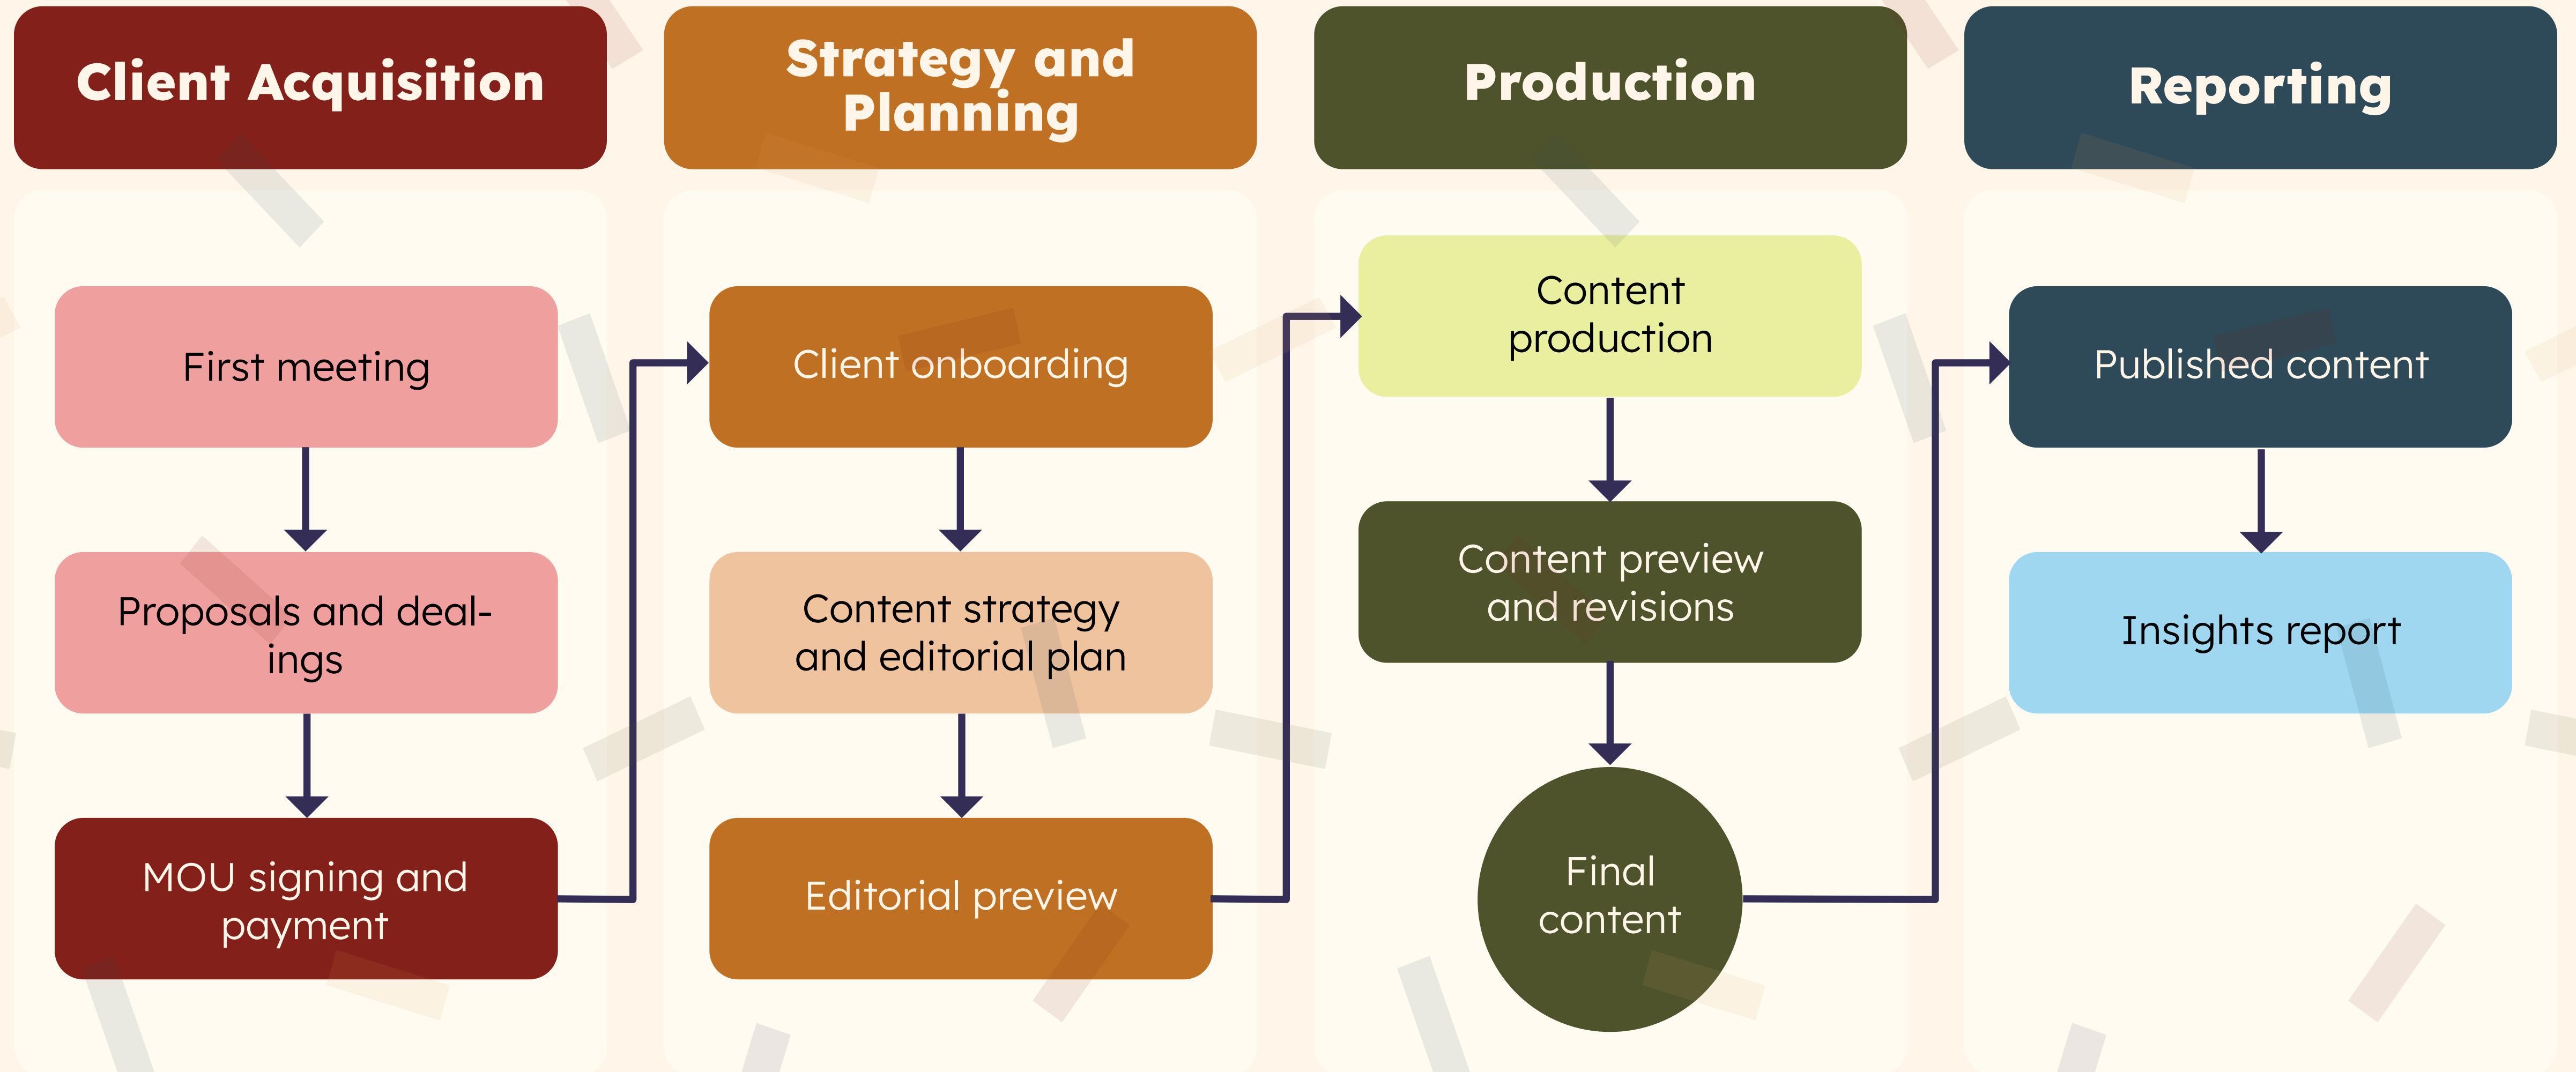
Client Acquisition

First meeting

Proposals and dealings

MOU signing and payment

Strategy and Planning

Client onboarding

Content strategy and editorial plan

Editorial preview

Production

Content production

Content preview and revisions

Final content

Reporting

Published content

Insights report